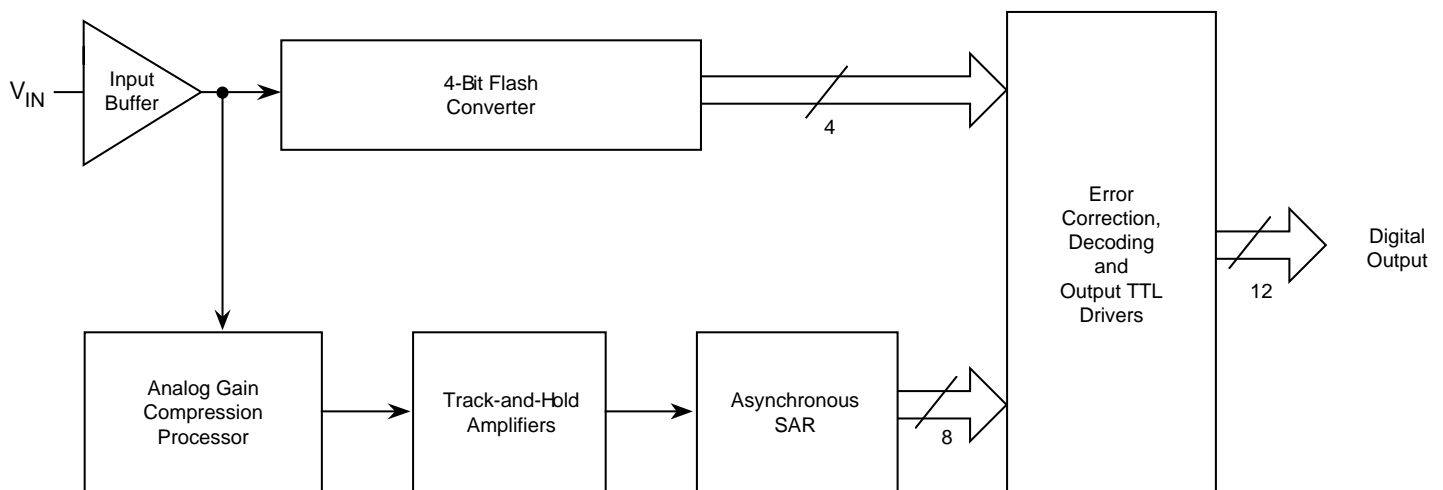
$V_{IN}$

Input Buffer

4-Bit Flash Converter

4

Error Correction, Decoding and Output TTL Drivers

12

Digital Output

Analog Gain Compression Processor

Track-and-Hold Amplifiers

Asynchronous SAR

8